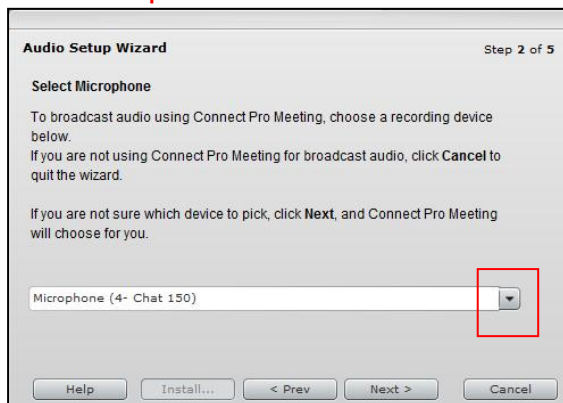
Audio Setup Wizard

Step 2 of 5

Select Microphone

To broadcast audio using Connect Pro Meeting, choose a recording device below.
If you are not using Connect Pro Meeting for broadcast audio, click Cancel to quit the wizard.

If you are not sure which device to pick, click Next, and Connect Pro Meeting will choose for you.

Microphone (4- Chat 150)

Help | Install... | < Prev | Next > | Cancel